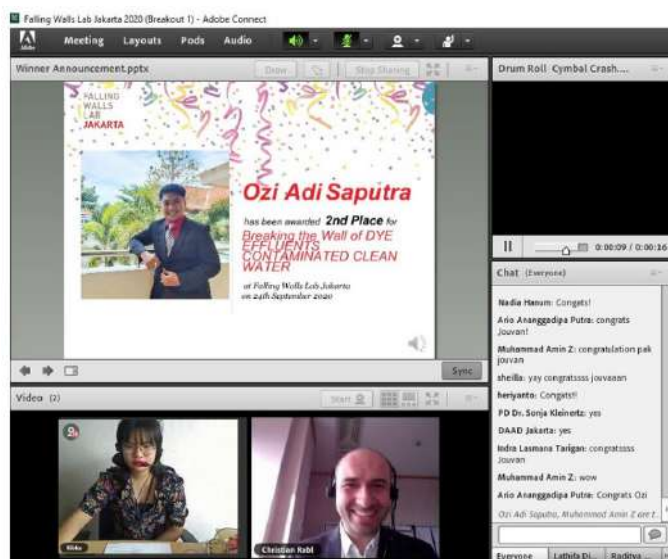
Falling Walls Lab Jakarta 2020 (Breakout 1) - Adobe Connect

Adobe

Meeting Layouts Pods Audio

Winner Announcement.pptx

Draw

Stop Sharing

FALLING WALLS LAB JAKARTA

Ozi Adi Saputra

has been awarded 2nd Place for

Breaking the Wall of DYE EFFLUENTS CONTAMINATED CLEAN WATER

at Falling Walls Lab Jakarta on 24th September 2020

Sync

Drum Roll Cymbal Crash....

0:00:09 / 0:00:16

Chat (Everyone)

Nadia Hanum: Congats!

Ario Ananggadipa Putra: congrats Jouvan!

Muhammad Amin Z: congratulation pak jouvan

sheilla: yay congratssss jouvaaan

heriyanto: Congrats!!

PD Dr. Sonja Kleinertz: yes

DAAD Jakarta: yes

Indra Lasmana Tarigan: congratssss Jouvan

Muhammad Amin Z: wow

Ario Ananggadipa Putra: Congrats Ozi

Ozi Adi Saputra, Muhammad Amin Z are t

Everyone Lathifa Di... Raditya ...

Video (2)

Start

Rika

Christian Rabl